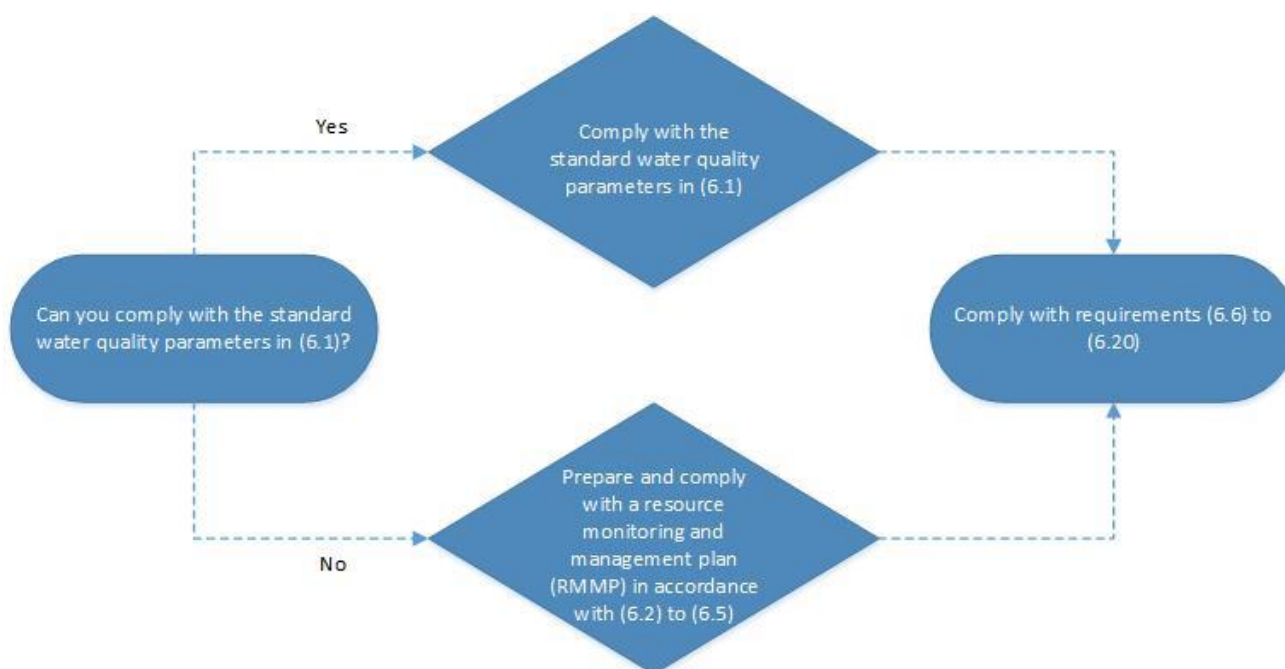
Can you comply with the standard water quality parameters in (6.1)?

Yes

Comply with the standard water quality parameters in (6.1)

No

Prepare and comply with a resource monitoring and management plan (RMMP) in accordance with (6.2) to (6.5)

Comply with requirements (6.6) to (6.20)